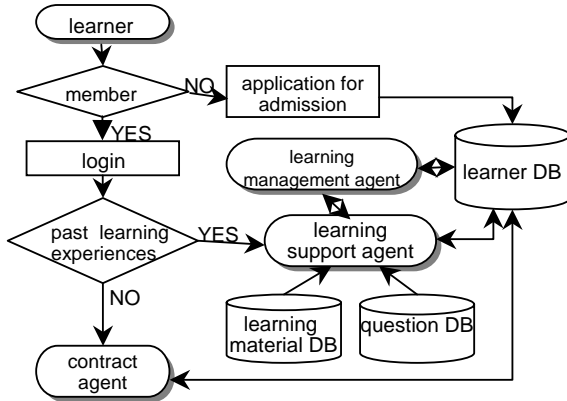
learner

member

NO

application for admission

YES

login

learning management agent

learner DB

past learning experiences

YES

learning support agent

NO

learning material DB

question DB

contract agent